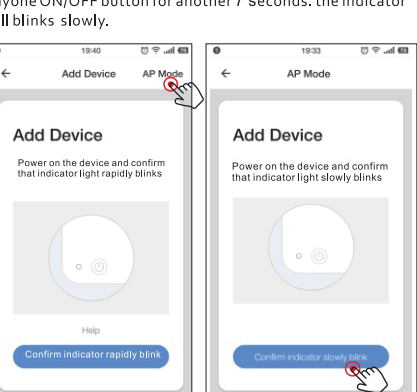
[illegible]yone ON/OFF button for another 7 seconds. the indicator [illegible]ll blinks slowly.

19:40

Add Device

AP Mode

Add Device

Power on the device and confirm that indicator light rapidly blinks

Help

Confirm indicator rapidly blink

19:33

AP Mode

Add Device

Power on the device and confirm that indicator light slowly blinks

Confirm indicator slowly blink